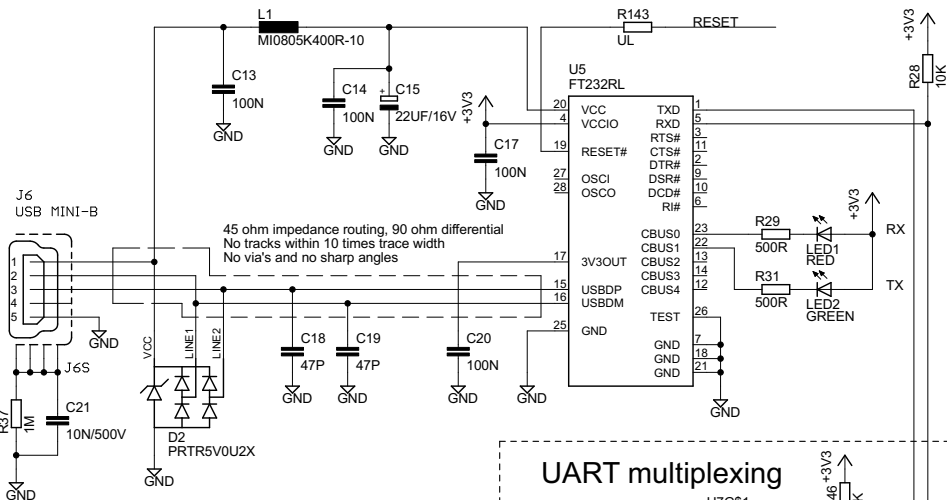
L1
MI0805K400R-10
R143
UL
RESET
+3V3
R28
10K
C13
100N
GND
C14
100N
GND
C15
22UF/16V
GND
+3V3
U5
FT232RL
20 VCC
4 VCCIO
19 RESET#
27 OSCI
28 OSCO
TXD 1
RXD 5
RTS# 3
CTS# 11
DTR# 2
DSR# 9
DCD# 10
RI# 6
C17
100N
GND
J6
USB MINI-B
45 ohm impedance routing, 90 ohm differential
No tracks within 10 times trace width
No via's and no sharp angles
CBUS0 23
CBUS1 22
CBUS2 13
CBUS3 14
CBUS4 12
17 3V3OUT
15 USBDP
16 USBDM
25 GND
TEST 26
GND 7
GND 18
GND 21
R29
500R
LED1
RED
+3V3
RX
R31
500R
LED2
GREEN
TX
1
2
3
4
5
GND
J6S
VCC
LINE1
LINE2
C18
47P
GND
C19
47P
GND
C20
100N
GND
GND
GND
R37
1M
C21
10N/500V
GND
D2
PRTR5V0U2X
GND
UART multiplexing
+3V3
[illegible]